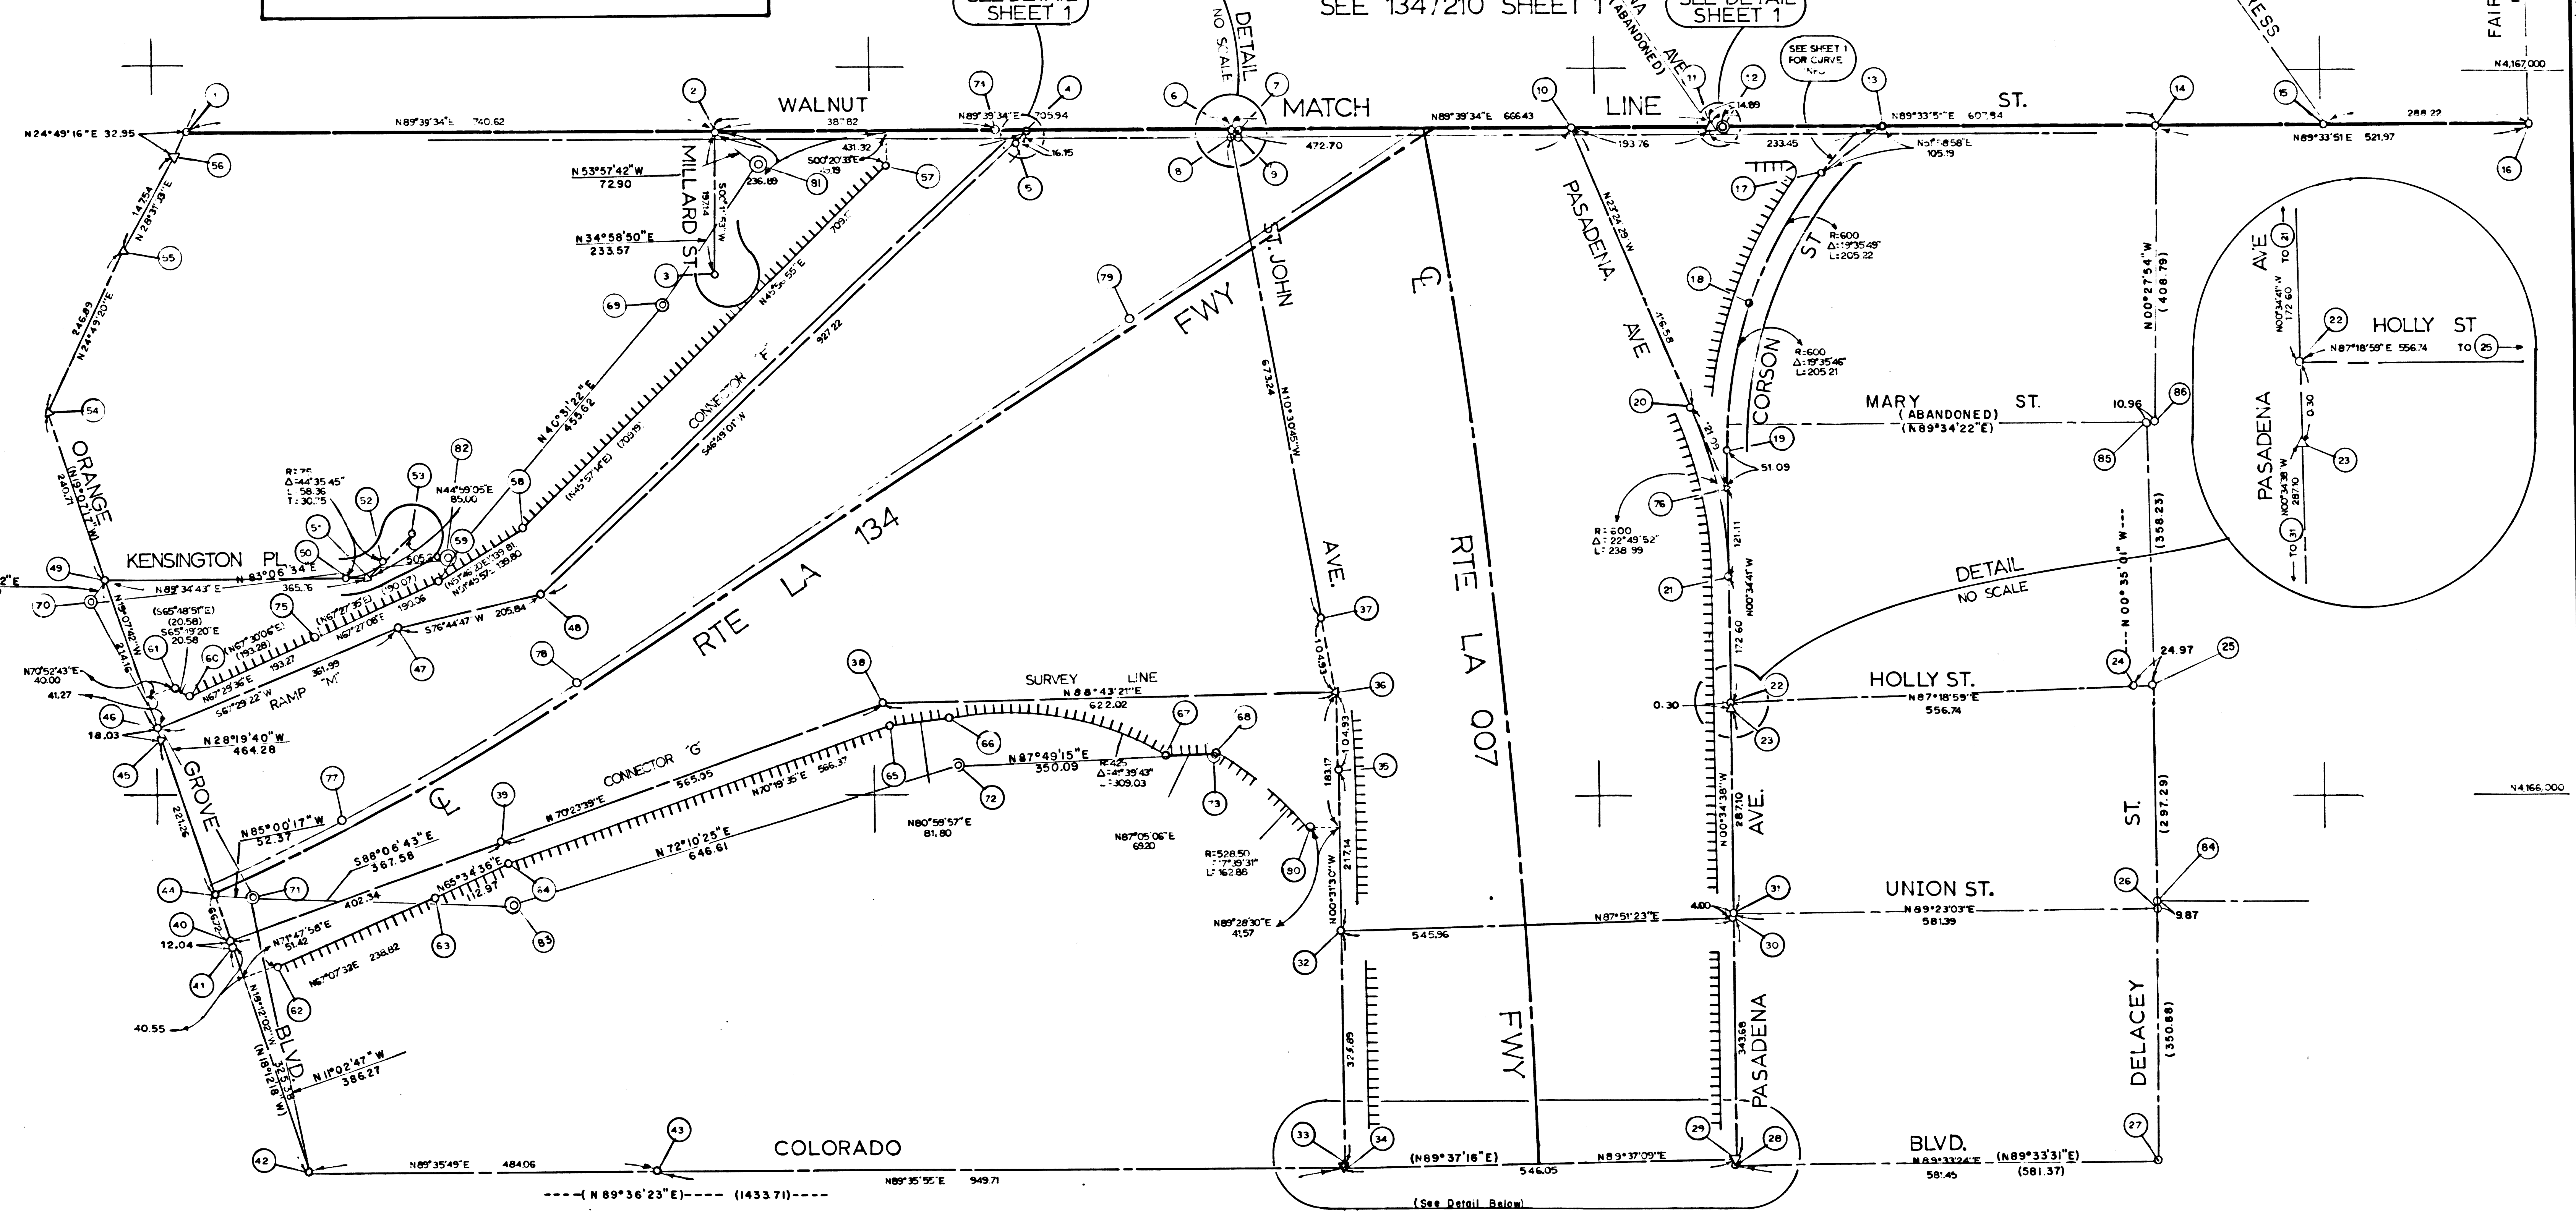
SEE DETAIL SHEET 1

SEE 134/210 SHEET 1

SEE DETAIL SHEET 1

DETAIL NO SCALE

SEE SHEET 1 FOR CURVE

FAIR

N4,167,000

1 2 71 4 6 7 10 11 12 13 14 15 16

N24°49'16"E 32.95

N89°39'34"E 740.62

WALNUT

387.82

N89°39'34"E 705.94

MATCH

N89°39'34"E 666.43

LINE

ST.

N89°33'51"E 607.84

288.22

N89°33'51"E 521.97

16.15

472.70

193.76

14.89

233.45

105.19

N53°57'42"W 72.90

MILLARD ST

N34°58'50"E 233.57

236.89

S00°20'33"E 431.32

56 57 81 5 8 9 17 55 3 69 79 18

147.54

N28°31'13"E

246.89

N24°49'20"E

N45°56'55"E

709.

927.22

FWY

ST. JOHN

PASADENA AVE

N23°24'29"W

416.58

R:600 Δ:19°35'49" L:205.22

ST

CORSON

R:600 Δ:19°35'46" L:205.21

N00°27'54"W (408.79)

AVE

PASADENA

TO 21

N00°34'41"W 172.60

22

HOLLY ST

N87°18'59"E 556.74

TO 25

0.30

23

N00°34'38"W 287.10

TO 31

54

ORANGE

N19°07'17"W 240.71

CONNECTOR "F"

S46°49'01"W

N40°31'22"E 455.62

(N45°57'14"E) (705.19)

673.24

N10°30'45"W

MARY ST.

(ABANDONED)

(N89°34'22"E)

10.96

85 86 20 19

51.09

121.99

R:75 Δ:44°35'45" L:58.36 T:30.75

53 82 52 51 50 59 58

N44°59'05"E 85.00

KENSINGTON PL.

N83°06'34"E

N89°34'43"E

365.76

505.20

N51°46'20"E 139.81

N51°45'57"E 139.80

(190.07)

190.06

S76°44'47"W 205.84

49 70 75 48

(S65°48'51"E) (20.58)

S65°19'20"E 20.58

N67°30'06"E (193.28)

193.27

(N67°27'35"E)

N67°27'08"E

61 60 47

N70°52'43"E 40.00

41.27

N67°29'36"E

S67°29'22"W 361.99

RAMP "M"

N19°07'42"W

214.16

46 18.03

45

N28°19'40"W 464.28

GROVE

221.26

RTE LA 134

78

AVE.

37

104.93

RTE LA 007

76

R:600 Δ:22°49'52" L:238.99

121.11

21

N00°34'41"W

172.60

DETAIL NO SCALE

N00°35'01"W (358.23)

24 24.97 25

38

SURVEY LINE

N88°43'21"E 622.02

36

67 68

66

HOLLY ST.

N87°18'59"E 556.74

0.30

22 23

77

℄

N85°00'17"W 52.37

39

CONNECTOR "G"

N70°23'39"E 565.05

N70°19'35"E 566.37

65

N87°49'15"E 350.09

R:425 Δ:41°39'43" L:309.03

73

104.93

183.17

35

72

N80°59'57"E 81.80

N87°05'06"E 69.20

R:528.50 Δ:17°39'31" L:162.88

90

217.14

N4,166,000

AVE.

ST.

(297.29)

S88°06'43"E 367.58

N72°10'25"E 646.61

N65°34'36"E 112.97

64

44 71

402.34

N71°47'58"E 51.42

40 12.04

66.72

63 83

N67°07'32"E 238.82

41 62

40.55

N19°12'02"W

N89°28'30"E 41.57

N00°31'30"W

32

545.96

N87°51'23"E

4.00

31 30

UNION ST.

N89°23'03"E 581.39

26 84

9.87

FWY

PASADENA

343.68

DELACEY

(350.88)

BLVD

(N18°12'18"W)

325.38

N11°02'47"W 386.27

325.89

42 43

COLORADO

N89°35'49"E 484.06

N89°35'55"E 949.71

----(N89°36'23"E)---- (1433.71)----

33 34

(N89°37'16"E)

546.05

29 28

N89°37'09"E

BLVD.

N89°33'24"E (N89°33'31"E)

581.45 (581.37)

27

(See Detail Below)